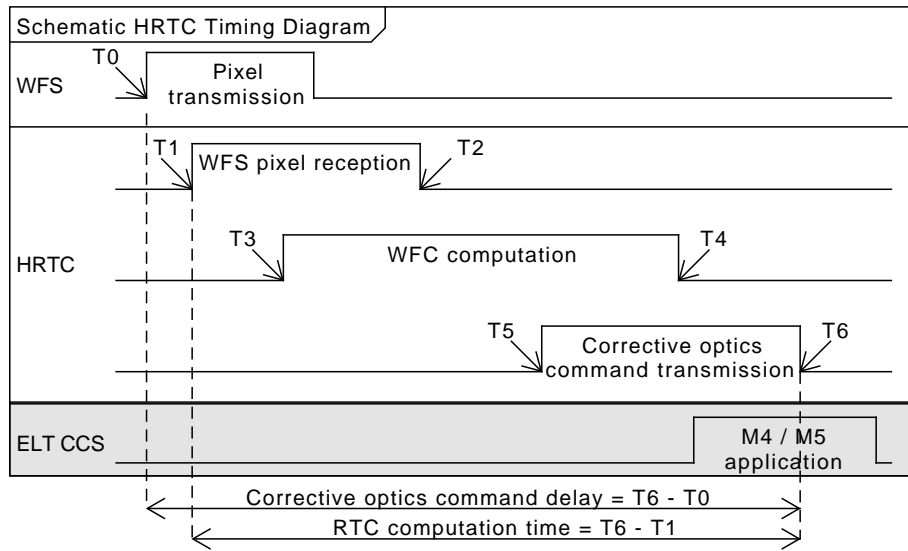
Schematic HRTC Timing Diagram

WFS

T0

Pixel transmission

T1

WFS pixel reception

T2

HRTC

T3

WFC computation

T4

T5

Corrective optics command transmission

T6

ELT CCS

M4 / M5 application

Corrective optics command delay = T6 - T0

RTC computation time = T6 - T1